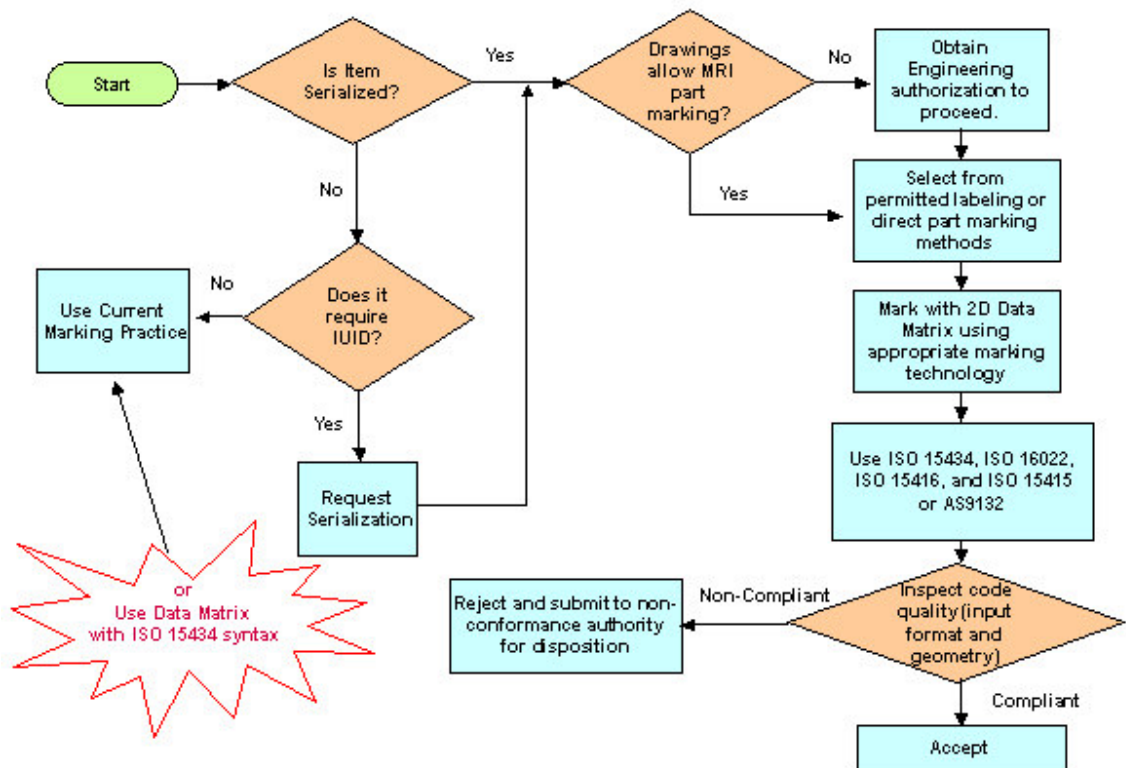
Start

Is Item Serialized?

Yes

Drawings allow MRI part marking?

No

Obtain Engineering authorization to proceed.

No

Yes

Select from permitted labeling or direct part marking methods

No

Use Current Marking Practice

Does it require IUID?

Mark with 2D Data Matrix using appropriate marking technology

Yes

Request Serialization

Use ISO 15434, ISO 16022, ISO 15416, and ISO 15415 or AS9132

or Use Data Matrix with ISO 15434 syntax

Reject and submit to non-conformance authority for disposition

Non-Compliant

Inspect code quality (input format and geometry)

Compliant

Accept